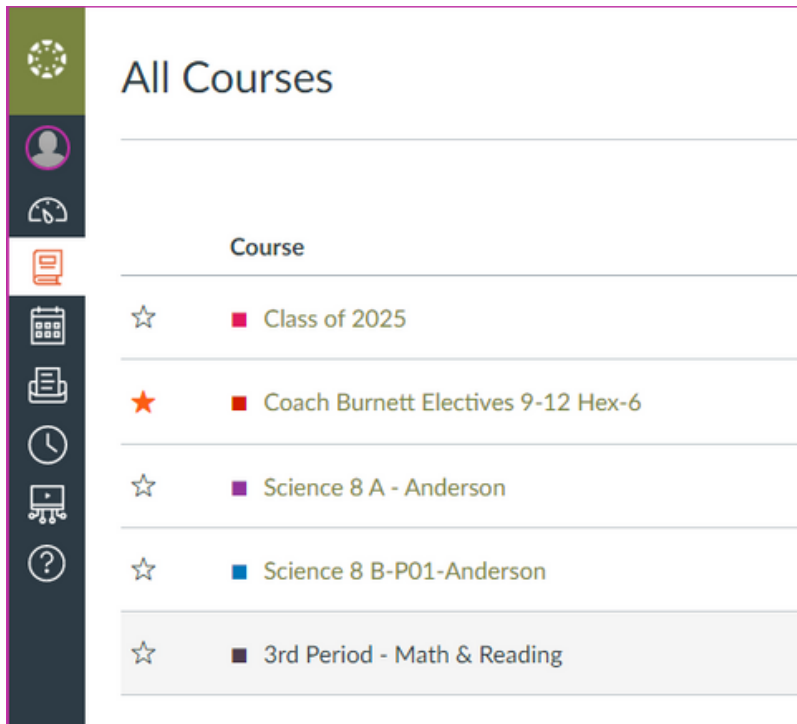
All Courses

| | Course |
|---|---|
| ☆ | Class of 2025 |
| ★ | Coach Burnett Electives 9-12 Hex-6 |
| ☆ | Science 8 A - Anderson |
| ☆ | Science 8 B-P01-Anderson |
| ☆ | 3rd Period - Math & Reading |